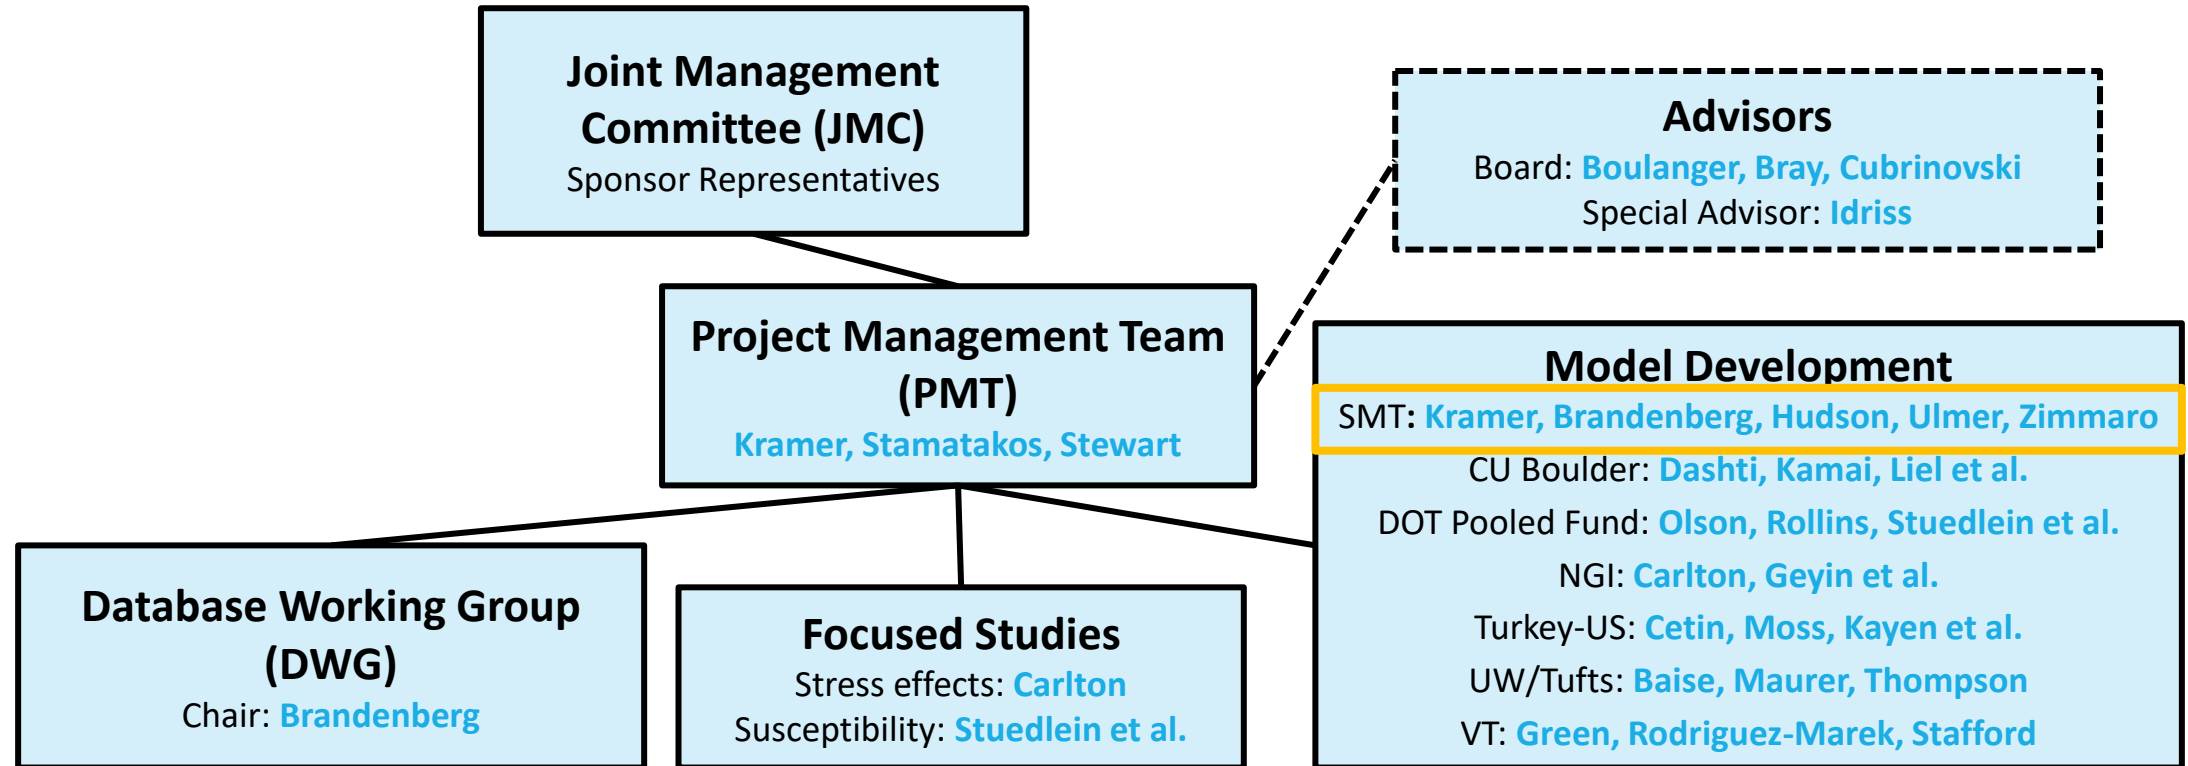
Joint Management Committee (JMC)
Sponsor Representatives

Advisors
Board: Boulanger, Bray, Cubrinovski
Special Advisor: Idriss

Project Management Team (PMT)
Kramer, Stamatakos, Stewart

Model Development
SMT: Kramer, Brandenberg, Hudson, Ulmer, Zimmaro
CU Boulder: Dashti, Kamai, Liel et al.
DOT Pooled Fund: Olson, Rollins, Stuedlein et al.
NGI: Carlton, Geyin et al.
Turkey-US: Cetin, Moss, Kayen et al.
UW/Tufts: Baise, Maurer, Thompson
VT: Green, Rodriguez-Marek, Stafford

Database Working Group (DWG)
Chair: Brandenberg

Focused Studies
Stress effects: Carlton
Susceptibility: Stuedlein et al.